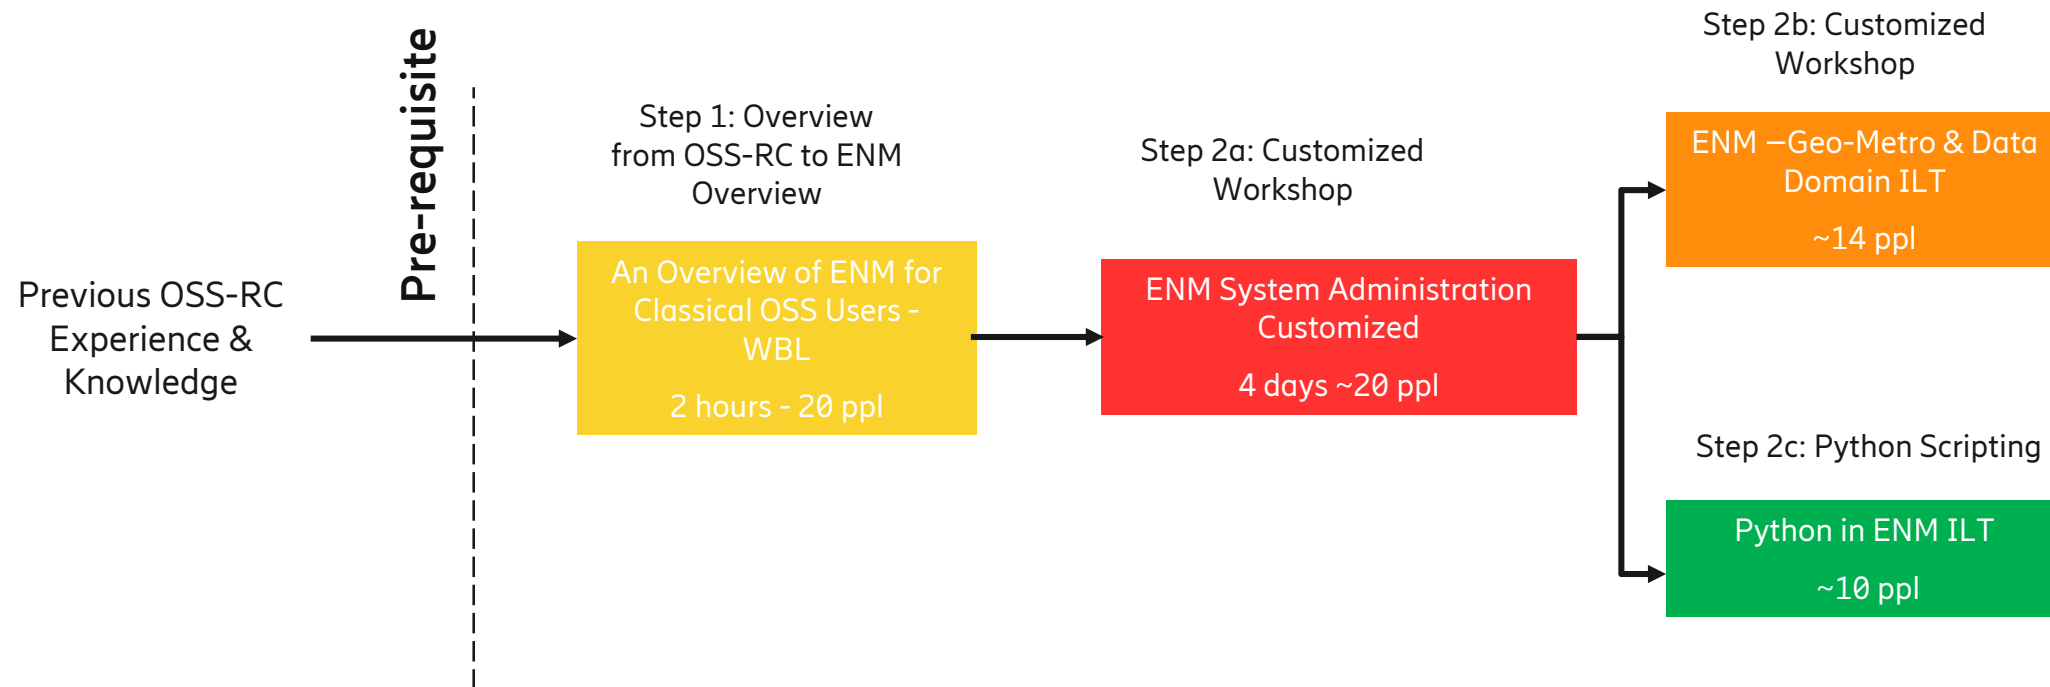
Previous OSS-RC Experience & Knowledge

Pre-requisite

Step 1: Overview from OSS-RC to ENM Overview

An Overview of ENM for Classical OSS Users - WBL

2 hours - 20 ppl

Step 2a: Customized Workshop

ENM System Administration Customized

4 days ~20 ppl

Step 2b: Customized Workshop

ENM –Geo-Metro & Data Domain ILT

~14 ppl

Step 2c: Python Scripting

Python in ENM ILT

~10 ppl